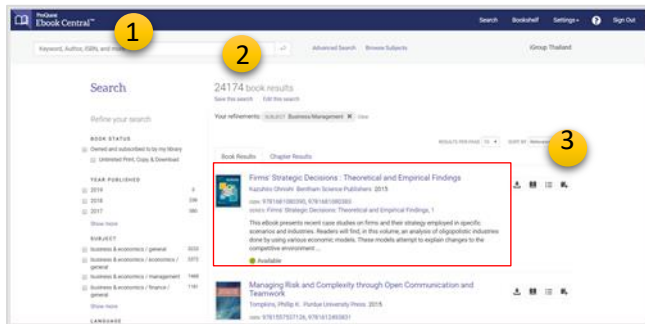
ProQuest Ebook Central™

Search Bookshelf Settings Sign Out

1

Keyword, Author, ISBN, and more

2

Advanced Search Browse Subjects

iGroup Thailand

Search

Refine your search

BOOK STATUS

Owned and subscribed to by my library

Unlimited Print, Copy & Download

YEAR PUBLISHED

2019

2018

2017

Show more

SUBJECT

business & economics / general

business & economics / economics / general

business & economics / management

business & economics / finance / general

Show more

LANGUAGE

24174 book results

Save this search Edit this search

Your refinements: Business/Management ✖ Clear

RESULTS PER PAGE

SORT BY Relevance

3

Book Results Chapter Results

Firms' Strategic Decisions : Theoretical and Empirical Findings

Kazuhiro Ohnishi Bentham Science Publishers 2015

ISBN: 9781681080390, 9781681080383

SERIES: Firms' Strategic Decisions: Theoretical and Empirical Findings, 1

This eBook presents recent case studies on firms and their strategy employed in specific scenarios and industries. Readers will find, in this volume, an analysis of oligopolistic industries done by using various economic models. These models attempt to explain changes to the competitive environment ...

Available

Managing Risk and Complexity through Open Communication and Teamwork

Tompkins, Phillip K. Purdue University Press 2015

ISBN: 9781557537126, 9781612493831